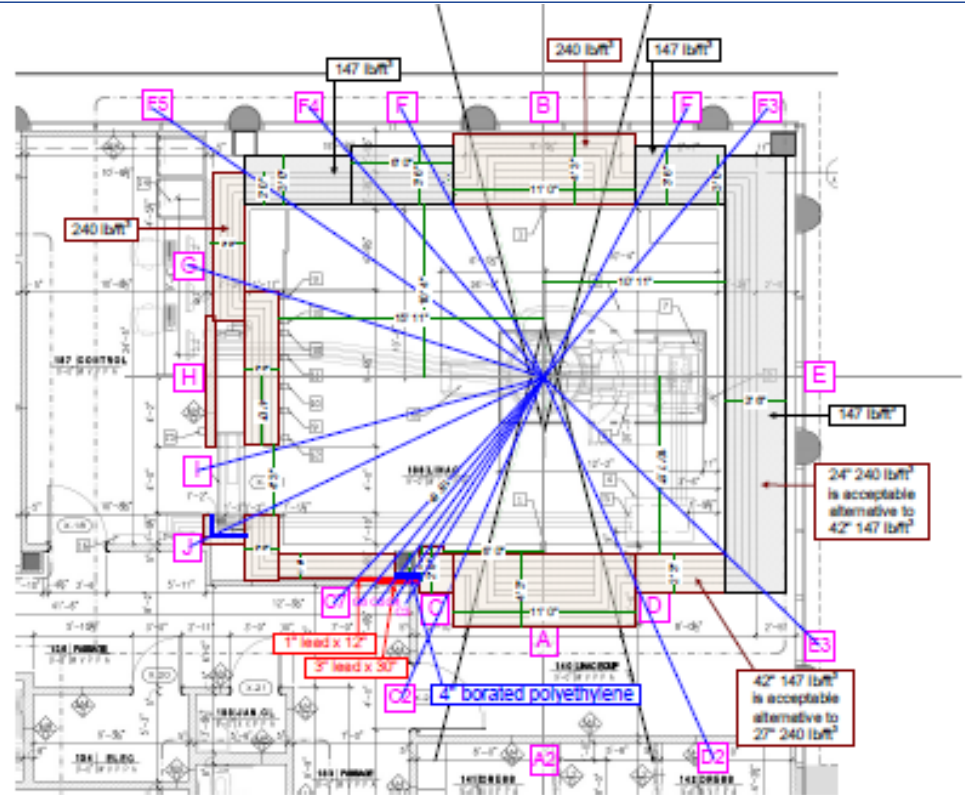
240 lb/ft$^3$

147 lb/ft$^3$

147 lb/ft$^3$

F5

F4

F

B

F

F3

240 lb/ft$^3$

G

H

I

J

E

147 lb/ft$^3$

24" 240 lb/ft$^3$ is acceptable alternative to 42" 147 lb/ft$^3$

C1

C

D

A

E3

1" lead x 12"

3" lead x 30"

C2

4" borated polyethylene

42" 147 lb/ft$^3$ is acceptable alternative to 27" 240 lb/ft$^3$

A2

D2

11'-0"

11'-0"

10'-11"

15'-11"

8'-0"

2'-6"

107 CONTROL